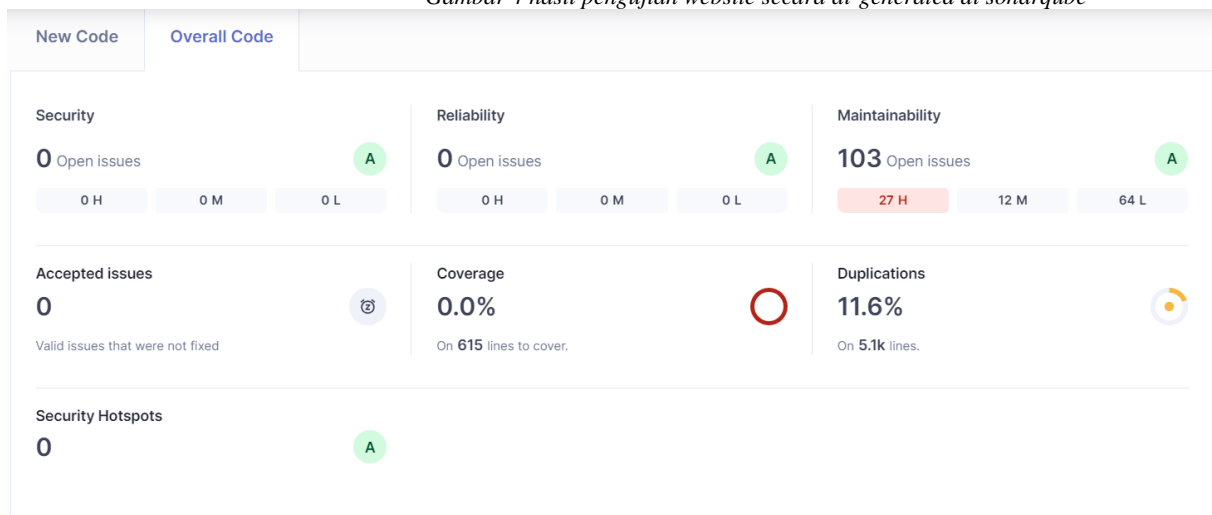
Gambar 4 hasil pengujian website secara di generated di sonarqube

New Code
Overall Code

Security
0 Open issues
A
0 H
0 M
0 L

Reliability
0 Open issues
A
0 H
0 M
0 L

Maintainability
103 Open issues
A
27 H
12 M
64 L

Accepted issues
0
Valid issues that were not fixed

Coverage
0.0%
On 615 lines to cover.

Duplications
11.6%
On 5.1k lines.

Security Hotspots
0
A